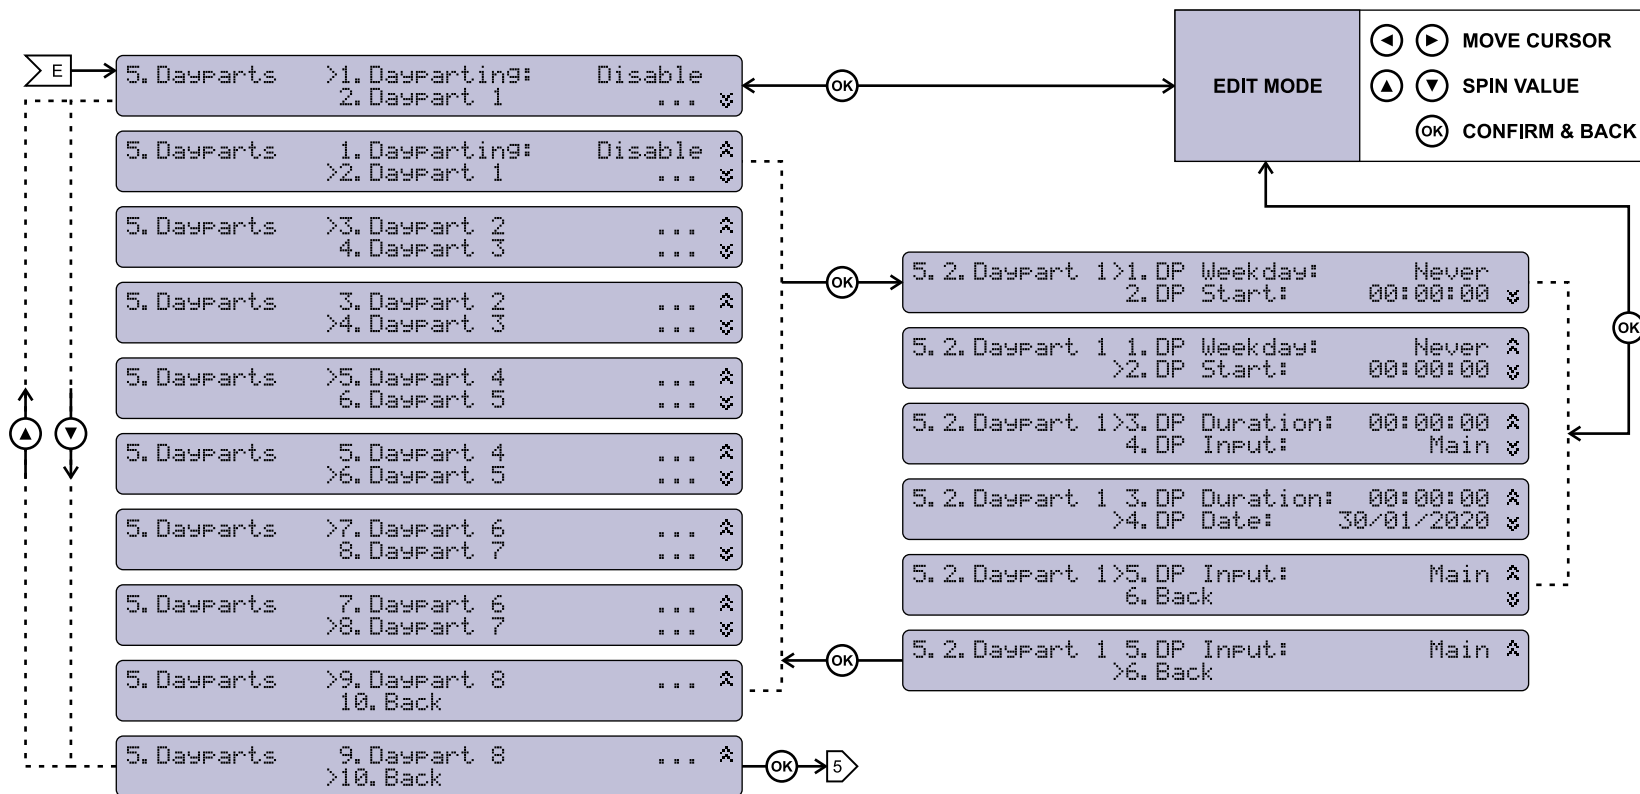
E

5. Dayparts >1. Dayparting: Disable
2. Daypart 1 ...

OK

EDIT MODE

MOVE CURSOR
SPIN VALUE
OK CONFIRM & BACK

5. Dayparts 1. Dayparting: Disable
>2. Daypart 1 ...

5. Dayparts >3. Daypart 2 ...
4. Daypart 3 ...

5. Dayparts 3. Daypart 2 ...
>4. Daypart 3 ...

5. Dayparts >5. Daypart 4 ...
6. Daypart 5 ...

5. Dayparts 5. Daypart 4 ...
>6. Daypart 5 ...

5. Dayparts >7. Daypart 6 ...
8. Daypart 7 ...

5. Dayparts 7. Daypart 6 ...
>8. Daypart 7 ...

5. Dayparts >9. Daypart 8 ...
10. Back

5. Dayparts 9. Daypart 8 ...
>10. Back

OK

5

OK

5.2. Daypart 1>1. DP Weekday: Never
2. DP Start: 00:00:00

5.2. Daypart 1 1. DP Weekday: Never
>2. DP Start: 00:00:00

5.2. Daypart 1>3. DP Duration: 00:00:00
4. DP Input: Main

5.2. Daypart 1 3. DP Duration: 00:00:00
>4. DP Date: 30/01/2020

5.2. Daypart 1>5. DP Input: Main
6. Back

5.2. Daypart 1 5. DP Input: Main
>6. Back

OK

OK